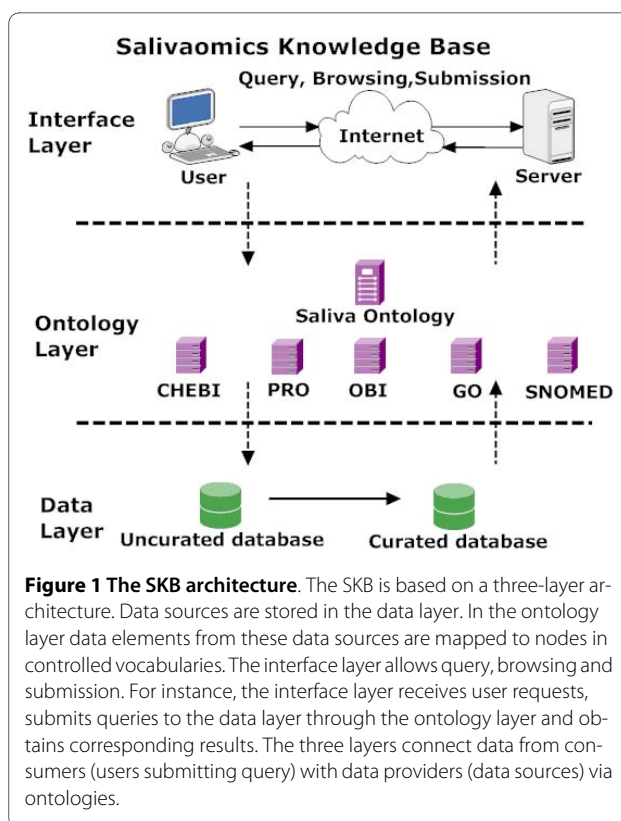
Salivaomics Knowledge Base

Query, Browsing,Submission

Interface Layer

Internet

User

Server

Saliva Ontology

Ontology Layer

CHEBI

PRO

OBI

GO

SNOMED

Data Layer

Uncurated database

Curated database

**Figure 1 The SKB architecture**. The SKB is based on a three-layer architecture. Data sources are stored in the data layer. In the ontology layer data elements from these data sources are mapped to nodes in controlled vocabularies. The interface layer allows query, browsing and submission. For instance, the interface layer receives user requests, submits queries to the data layer through the ontology layer and obtains corresponding results. The three layers connect data from consumers (users submitting query) with data providers (data sources) via ontologies.